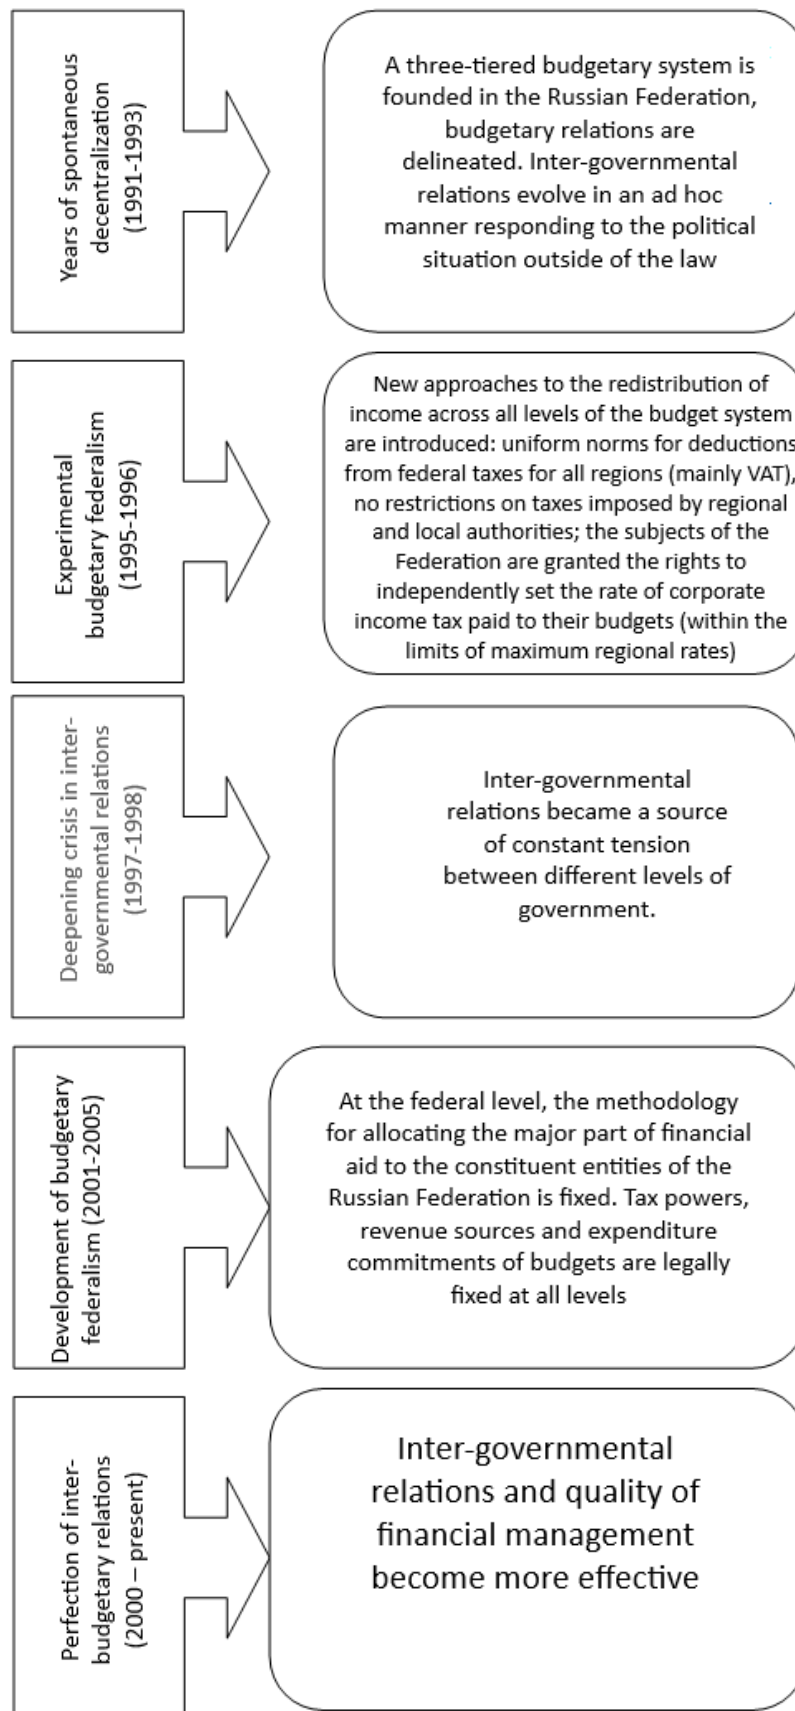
Years of spontaneous decentralization (1991-1993)

A three-tiered budgetary system is founded in the Russian Federation, budgetary relations are delineated. Inter-governmental relations evolve in an ad hoc manner responding to the political situation outside of the law

Experimental budgetary federalism (1995-1996)

New approaches to the redistribution of income across all levels of the budget system are introduced: uniform norms for deductions from federal taxes for all regions (mainly VAT), no restrictions on taxes imposed by regional and local authorities; the subjects of the Federation are granted the rights to independently set the rate of corporate income tax paid to their budgets (within the limits of maximum regional rates)

Deepening crisis in inter-governmental relations (1997-1998)

Inter-governmental relations became a source of constant tension between different levels of government.

Development of budgetary federalism (2001-2005)

At the federal level, the methodology for allocating the major part of financial aid to the constituent entities of the Russian Federation is fixed. Tax powers, revenue sources and expenditure commitments of budgets are legally fixed at all levels

Perfection of inter-budgetary relations (2000 – present)

Inter-governmental relations and quality of financial management become more effective